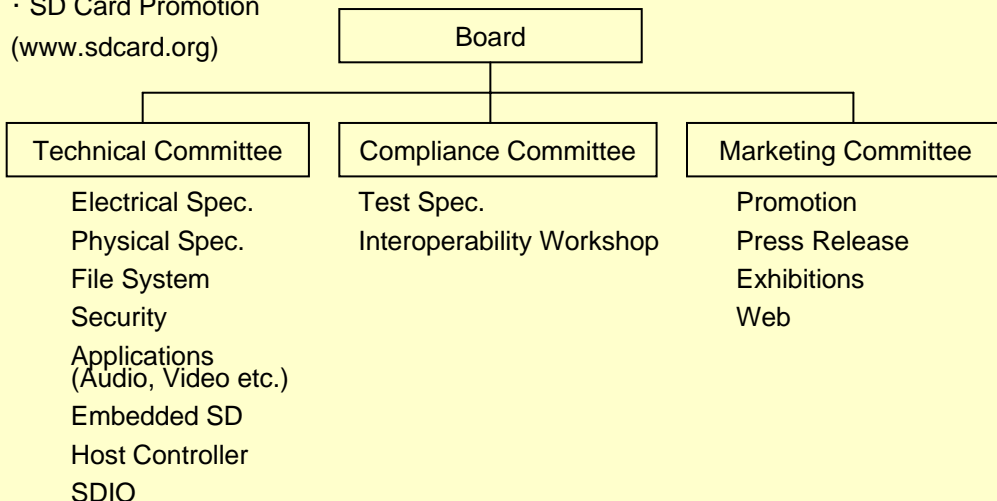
・SD Card Promotion
(www.sdcard.org)

Board

Technical Committee

Electrical Spec.
Physical Spec.
File System
Security
Applications (Audio, Video etc.)
Embedded SD
Host Controller
SDIO

Compliance Committee

Test Spec.
Interoperability Workshop

Marketing Committee

Promotion
Press Release
Exhibitions
Web